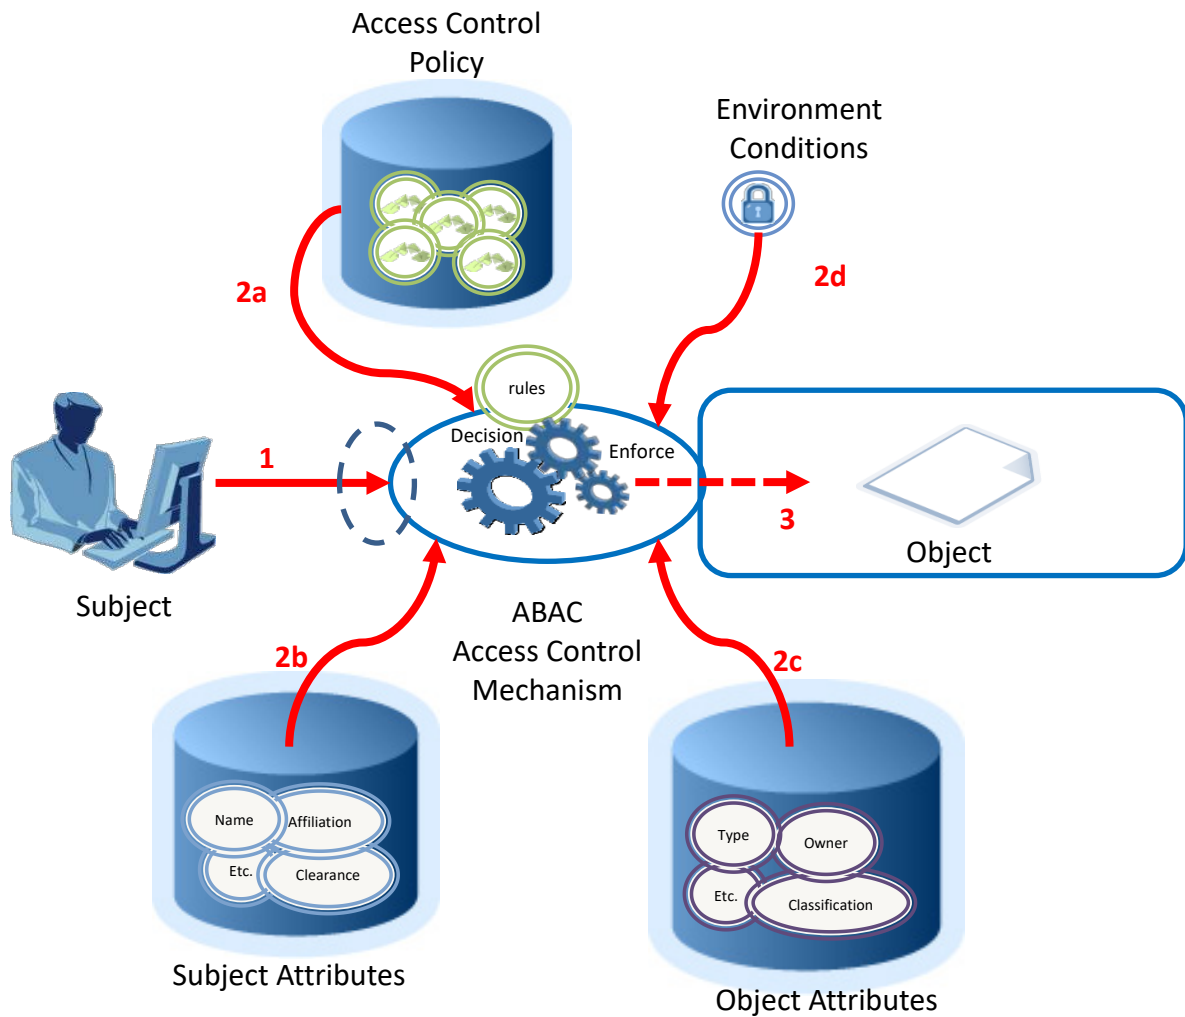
Access Control Policy

Environment Conditions

2a

2d

rules

Decision

Enforce

1

3

Object

Subject

ABAC Access Control Mechanism

2b

2c

Name

Affiliation

Etc.

Clearance

Type

Owner

Etc.

Classification

Subject Attributes

Object Attributes